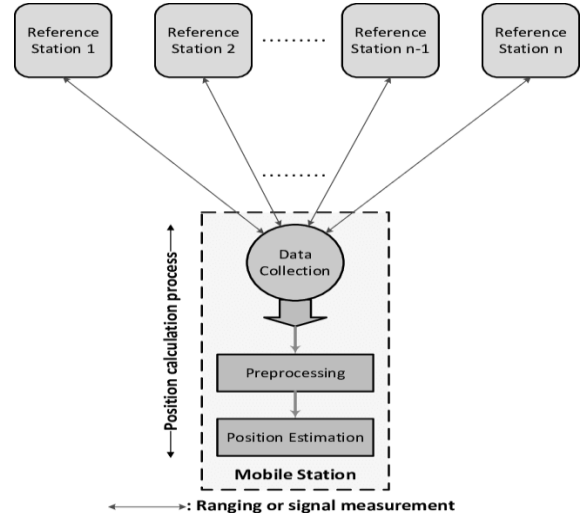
Reference Station 1

Reference Station 2

........

Reference Station n-1

Reference Station n

........

Position calculation process

Data Collection

Preprocessing

Position Estimation

Mobile Station

: Ranging or signal measurement